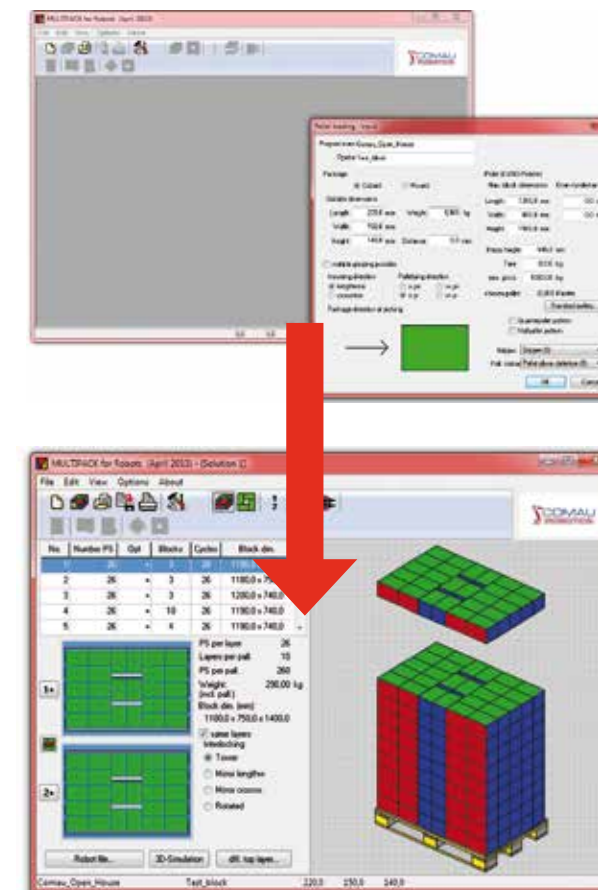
MULTIPACK for Robots (April 2013)

File Edit View Options About

COMAU ROBOTICS

Pallet loading - Input

Program name Comau_Open_House

Option 1xxx_block

Package

Cuboid

Round

Outside dimensions

Length 220,0 mm

Width 150,0 mm

Height 140,0 mm

Weight 0,960 kg

Distance 0,0 mm

Pallet (EURO Pallet)

Max. block dimensions

Length 1200,0 mm

Width 800,0 mm

Height 1400,0 mm

Tare 0,0 kg

Package direction at picking

MULTIPACK for Robots (April 2013) - (Solution 1)

File Edit View Options About

COMAU ROBOTICS

| No. | Number PS | Opt. | Blocks | Cycles | Block dim. |
|---|---|---|---|---|---|
| 1 | 26 | + | 3 | 26 | 1190,0 x 7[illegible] |
| 2 | 26 | + | 3 | 26 | 1180,0 x 7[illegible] |
| 3 | 26 | + | 3 | 26 | 1200,0 x 740,0 |
| 4 | 26 | + | 10 | 26 | 1190,0 x 740,0 |
| 5 | 26 | + | 4 | 26 | 1190,0 x 740,0 |

PS per layer 26

Layers per pall. 10

PS per pall. 260

Weight: (incl. pall.) 250,00 kg

Block dim. (mm) 1100,0 x 750,0 x 1400,0

same layers

Interlocking

Tower

Mirror lengthw.

Mirror crossw.

Rotated

5x

2x

Robot file...

3D-Simulation

diff. top layer...

Comau_Open_House Test_block 220,0 150,0 140,0